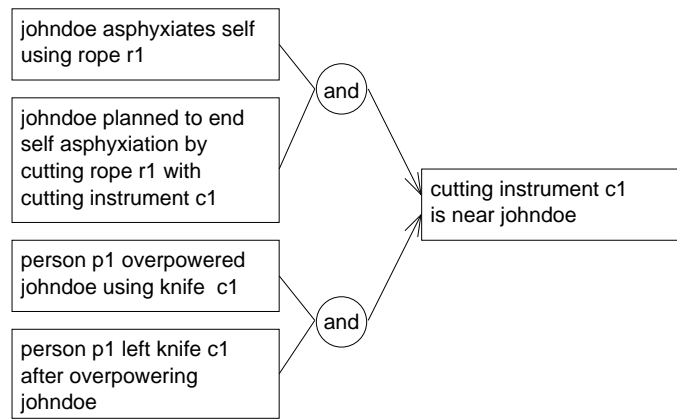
johndoe asphyxiates self using rope r1

johndoe planned to end self asphyxiation by cutting rope r1 with cutting instrument c1

and

person p1 overpowered johndoe using knife c1

person p1 left knife c1 after overpowering johndoe

and

cutting instrument c1 is near johndoe